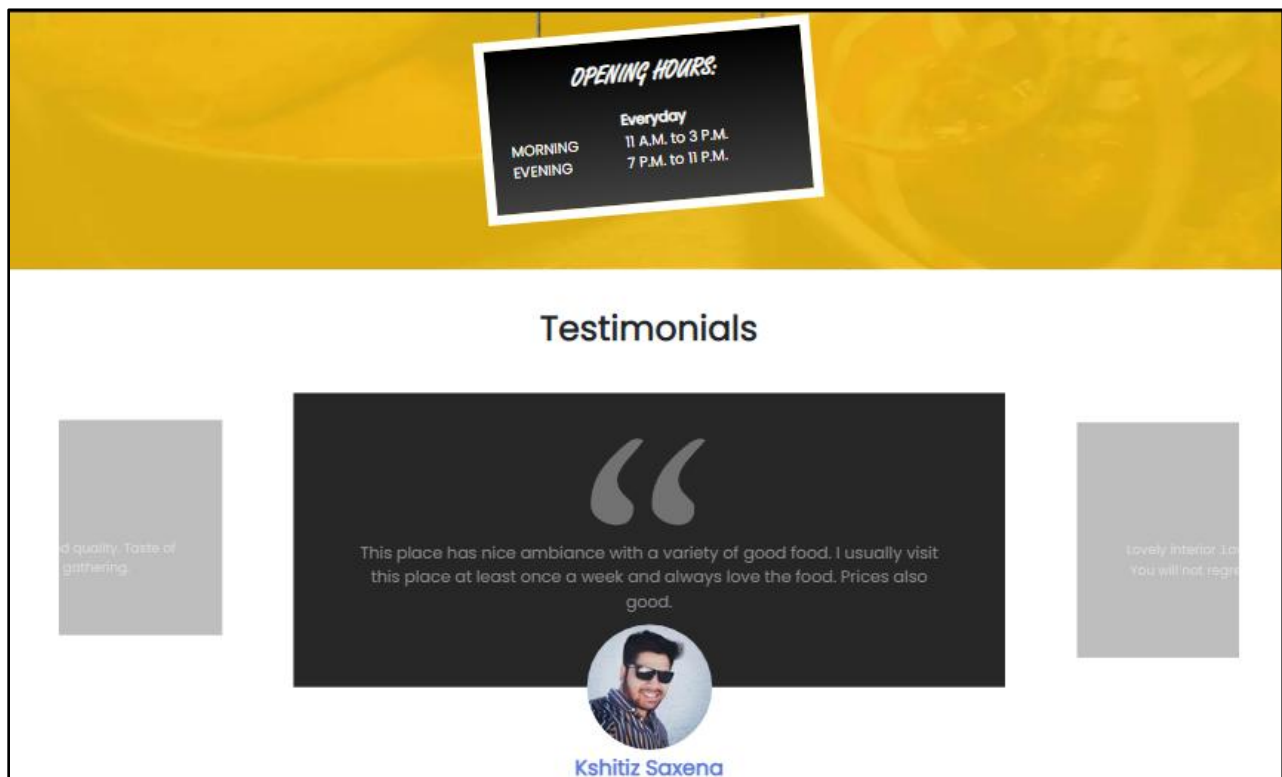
OPENING HOURS:

Everyday

MORNING 11 A.M. to 3 P.M.

EVENING 7 P.M. to 11 P.M.

Testimonials

d quality. Taste of gathering.

“

This place has nice ambiance with a variety of good food. I usually visit this place at least once a week and always love the food. Prices also good.

Kshitiz Saxena

Lovely interior Lo You will not regre